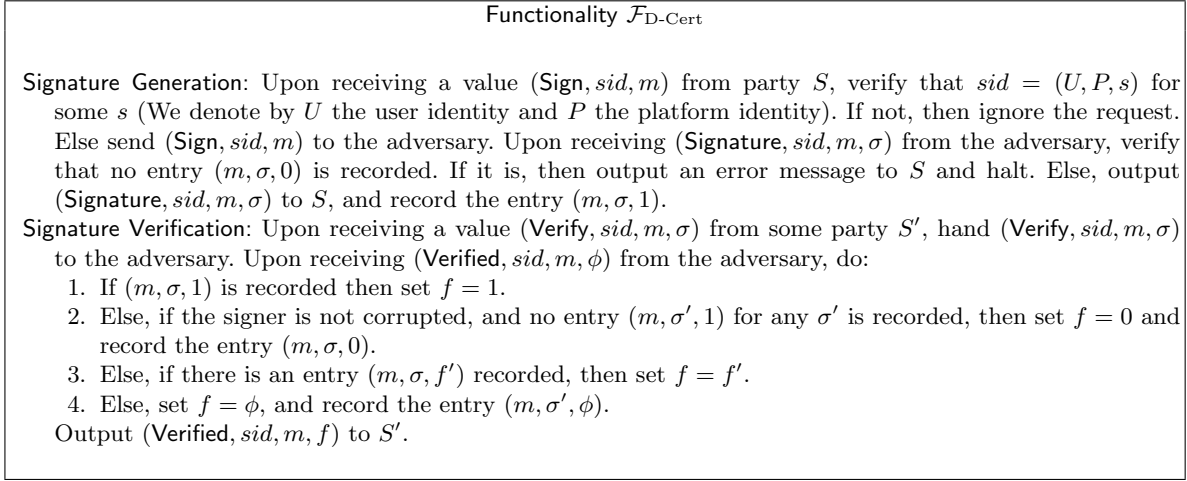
Functionality $\mathcal{F}_{\text{D-Cert}}$

Signature Generation: Upon receiving a value $(\mathsf{Sign}, sid, m)$ from party $S$, verify that $sid = (U, P, s)$ for some $s$ (We denote by $U$ the user identity and $P$ the platform identity). If not, then ignore the request. Else send $(\mathsf{Sign}, sid, m)$ to the adversary. Upon receiving $(\mathsf{Signature}, sid, m, \sigma)$ from the adversary, verify that no entry $(m, \sigma, 0)$ is recorded. If it is, then output an error message to $S$ and halt. Else, output $(\mathsf{Signature}, sid, m, \sigma)$ to $S$, and record the entry $(m, \sigma, 1)$.

Signature Verification: Upon receiving a value $(\mathsf{Verify}, sid, m, \sigma)$ from some party $S'$, hand $(\mathsf{Verify}, sid, m, \sigma)$ to the adversary. Upon receiving $(\mathsf{Verified}, sid, m, \phi)$ from the adversary, do:

1. If $(m, \sigma, 1)$ is recorded then set $f = 1$.
2. Else, if the signer is not corrupted, and no entry $(m, \sigma', 1)$ for any $\sigma'$ is recorded, then set $f = 0$ and record the entry $(m, \sigma, 0)$.
3. Else, if there is an entry $(m, \sigma, f')$ recorded, then set $f = f'$.
4. Else, set $f = \phi$, and record the entry $(m, \sigma', \phi)$.

Output $(\mathsf{Verified}, sid, m, f)$ to $S'$.